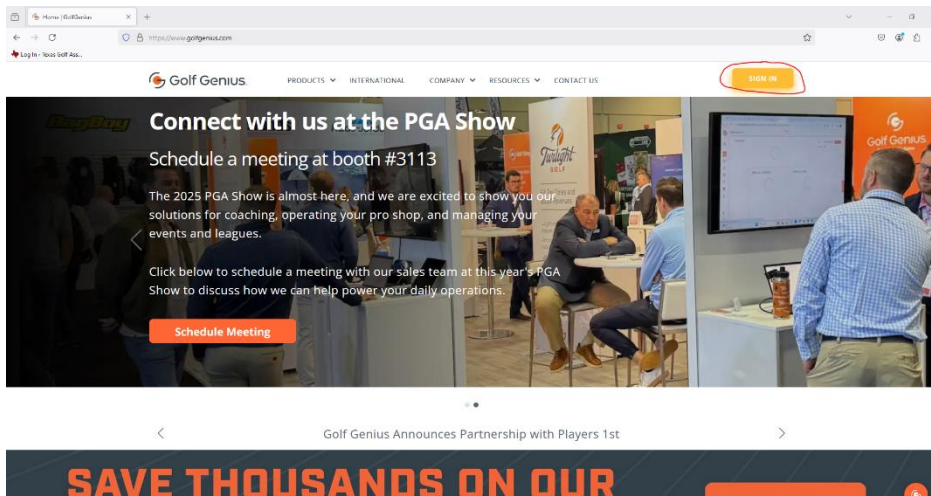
Home | GolfGenius
https://www.golfgenius.com
Log In - Texas Golf Ass...

Golf Genius
PRODUCTS INTERNATIONAL COMPANY RESOURCES CONTACT US
SIGN IN

Connect with us at the PGA Show
Schedule a meeting at booth #3113

The 2025 PGA Show is almost here, and we are excited to show you our solutions for coaching, operating your pro shop, and managing your events and leagues.

Click below to schedule a meeting with our sales team at this year's PGA Show to discuss how we can help power your daily operations.

Schedule Meeting

Twilight GOLF
Golf Genius

Golf Genius Announces Partnership with Players 1st

SAVE THOUSANDS ON OUR